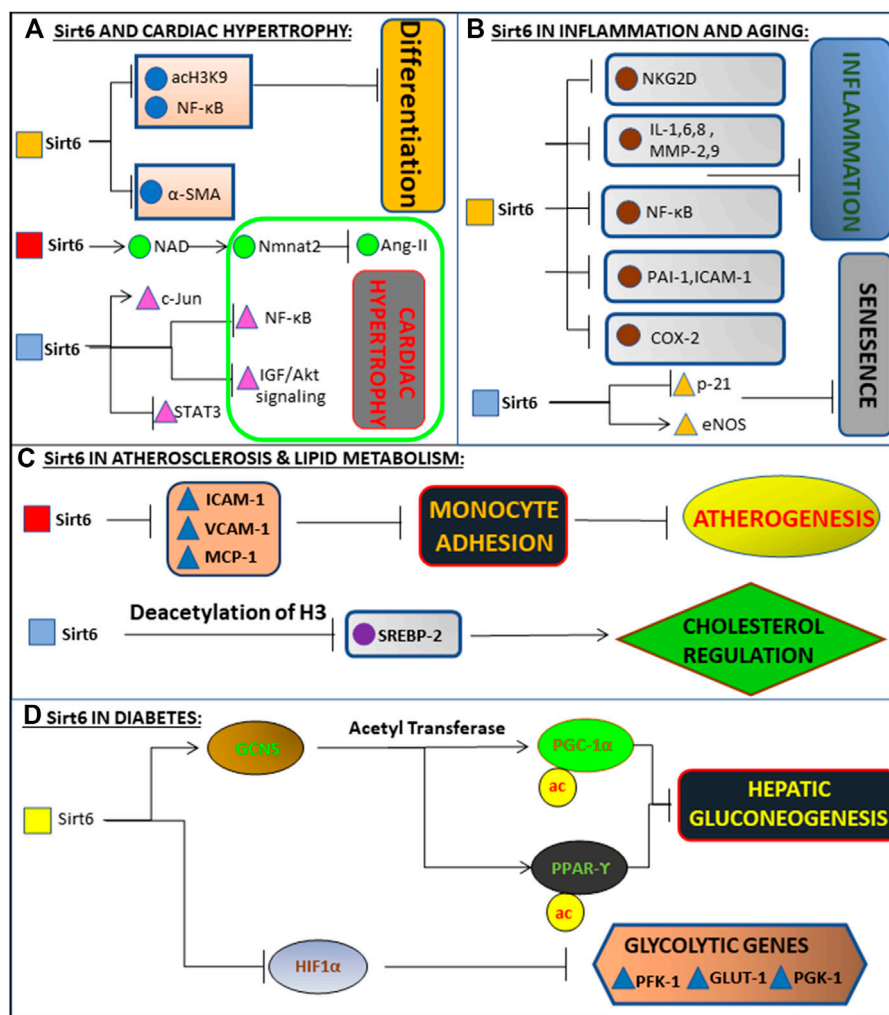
A Sirt6 AND CARDIAC HYPERTROPHY:

Sirt6

acH3K9

NF-κB

α-SMA

Differentiation

Sirt6 → NAD → Nmnat2 ⊣ Ang-II

Sirt6

c-Jun

NF-κB

IGF/Akt signaling

STAT3

CARDIAC HYPERTROPHY

B Sirt6 IN INFLAMMATION AND AGING:

Sirt6

NKG2D

IL-1,6,8 , MMP-2,9

NF-κB

PAI-1,ICAM-1

COX-2

INFLAMMATION

Sirt6

p-21

eNOS

SENESENCE

C Sirt6 IN ATHEROSCLEROSIS & LIPID METABOLISM:

Sirt6

ICAM-1

VCAM-1

MCP-1

MONOCYTE ADHESION

ATHEROGENESIS

Sirt6

Deacetylation of H3

SREBP-2

CHOLESTEROL REGULATION

D Sirt6 IN DIABETES:

Sirt6

GCN5

Acetyl Transferase

PGC-1α

ac

PPAR-γ

ac

HEPATIC GLUCONEOGENESIS

HIF1α

GLYCOLYTIC GENES

PFK-1 GLUT-1 PGK-1